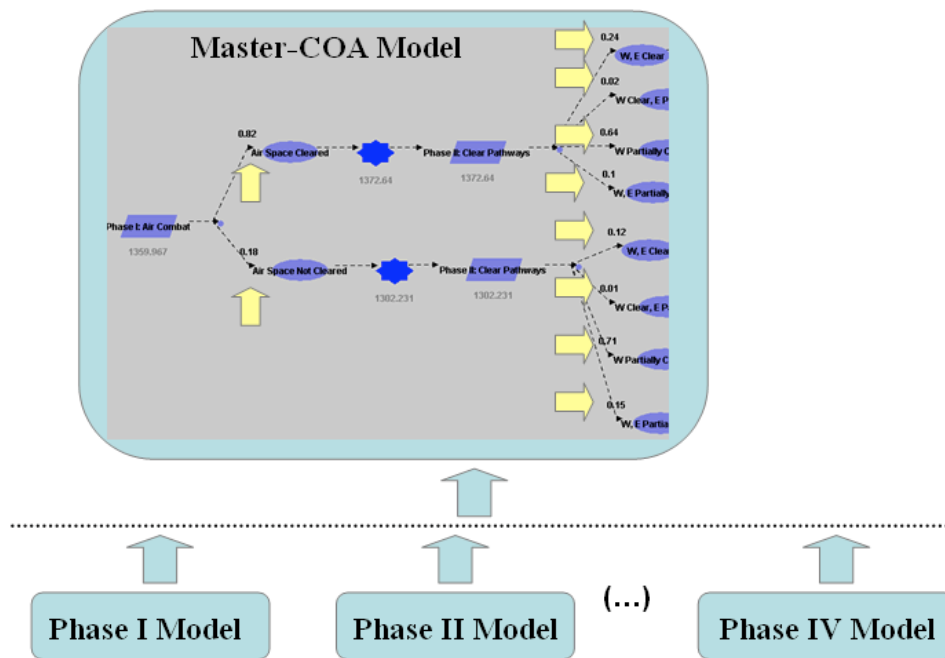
Master-COA Model

Phase I: Air Combat
1359.967

0.82
Air Space Cleared
1372.64
Phase II: Clear Pathways
1372.64

0.18
Air Space Not Cleared
1302.231
Phase II: Clear Pathways
1302.231

0.24
W, E Clear
0.02
W Clear, E P
0.64
W Partially C
0.1
W, E Partially

0.12
W, E Clea
0.01
W Clear, E P
0.71
W Partially C
0.15
W, E Partia

Phase I Model
Phase II Model
(...)
Phase IV Model